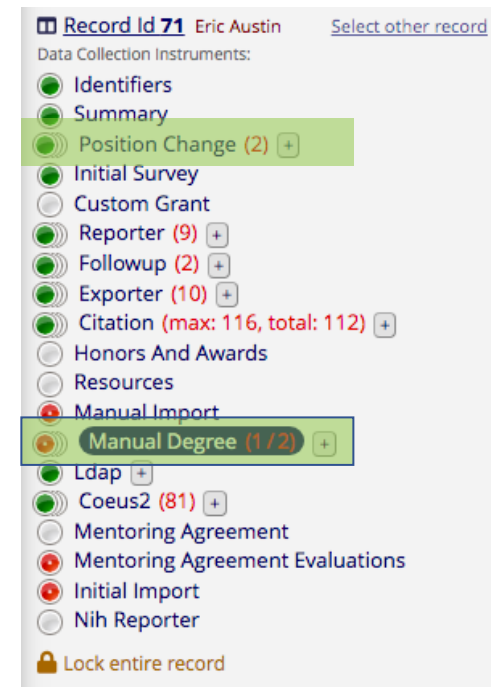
Record Id 71 Eric Austin
Select other record
Data Collection Instruments:
Identifiers
Summary
Position Change (2) +
Initial Survey
Custom Grant
Reporter (9) +
Followup (2) +
Exporter (10) +
Citation (max: 116, total: 112) +
Honors And Awards
Resources
Manual Import
Manual Degree (1 / 2) +
Ldap +
Coeus2 (81) +
Mentoring Agreement
Mentoring Agreement Evaluations
Initial Import
Nih Reporter
Lock entire record